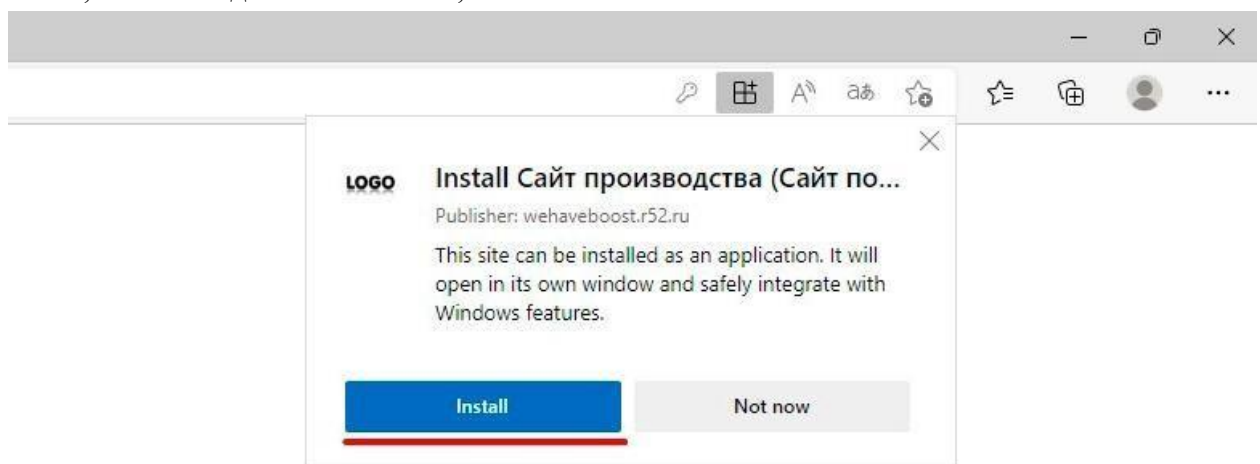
LOGO

Install Сайт производства (Сайт по...

Publisher: wehaveboost.r52.ru

This site can be installed as an application. It will open in its own window and safely integrate with Windows features.

Install

Not now